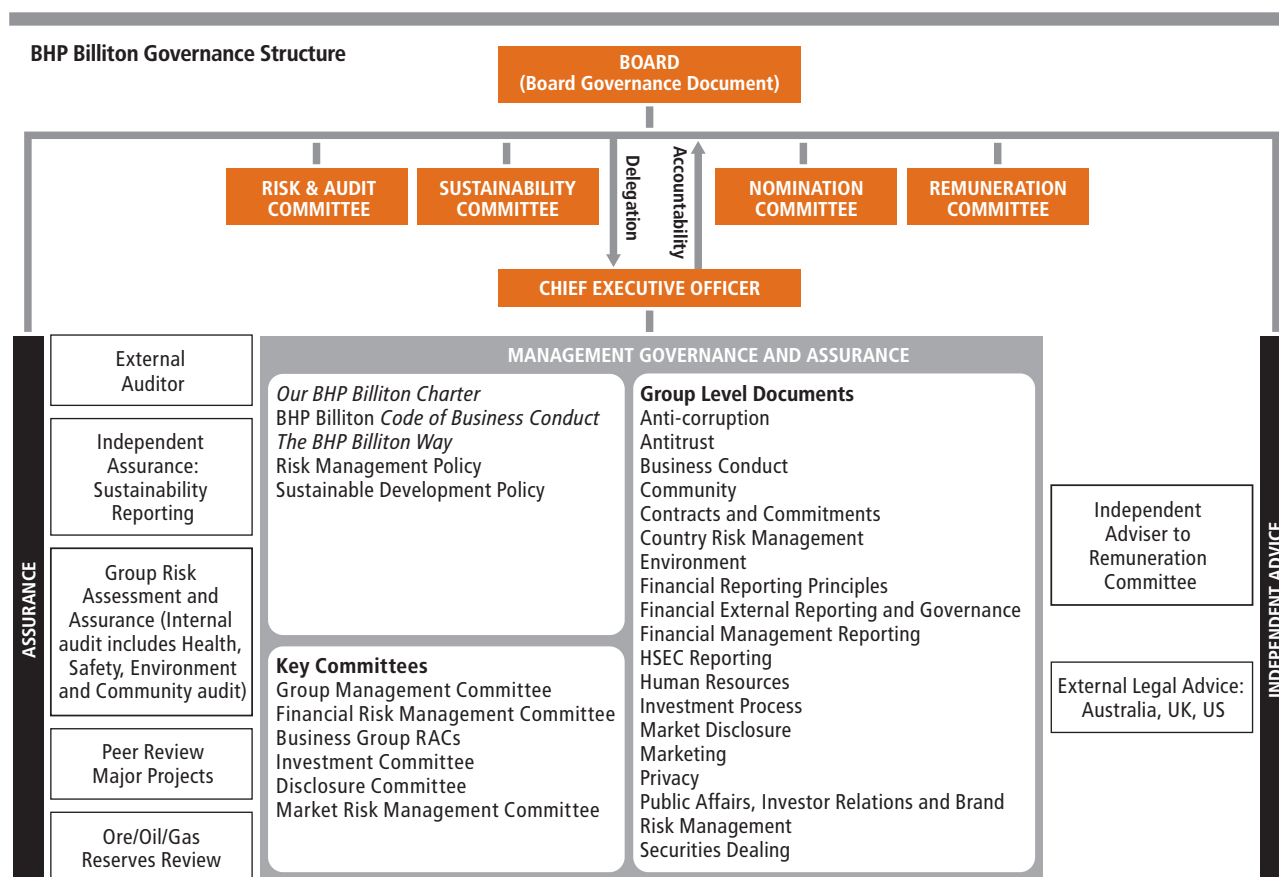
BHP Billiton Governance Structure

BOARD
(Board Governance Document)

RISK & AUDIT COMMITTEE

SUSTAINABILITY COMMITTEE

Delegation

Accountability

NOMINATION COMMITTEE

REMUNERATION COMMITTEE

CHIEF EXECUTIVE OFFICER

ASSURANCE

External Auditor

Independent Assurance: Sustainability Reporting

Group Risk Assessment and Assurance (Internal audit includes Health, Safety, Environment and Community audit)

Peer Review Major Projects

Ore/Oil/Gas Reserves Review

MANAGEMENT GOVERNANCE AND ASSURANCE

*Our BHP Billiton Charter*
BHP Billiton *Code of Business Conduct*
*The BHP Billiton Way*
Risk Management Policy
Sustainable Development Policy

**Key Committees**
Group Management Committee
Financial Risk Management Committee
Business Group RACs
Investment Committee
Disclosure Committee
Market Risk Management Committee

**Group Level Documents**
Anti-corruption
Antitrust
Business Conduct
Community
Contracts and Commitments
Country Risk Management
Environment
Financial Reporting Principles
Financial External Reporting and Governance
Financial Management Reporting
HSEC Reporting
Human Resources
Investment Process
Market Disclosure
Marketing
Privacy
Public Affairs, Investor Relations and Brand
Risk Management
Securities Dealing

Independent Adviser to Remuneration Committee

External Legal Advice: Australia, UK, US

INDEPENDENT ADVICE